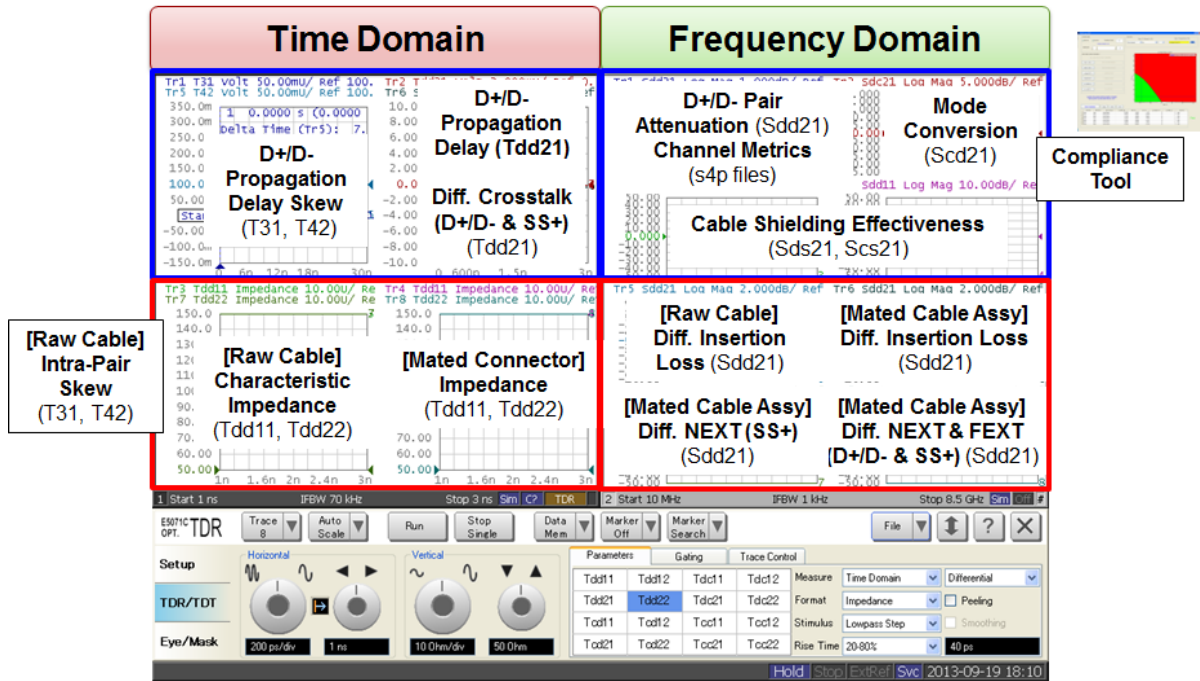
Time Domain

Frequency Domain

Compliance Tool

Tr1 T31 Volt 50.00mU/ Ref 100.
Tr5 T42 Volt 50.00mU/ Ref 100.

D+/D- Propagation Delay Skew (T31, T42)

D+/D- Propagation Delay (Tdd21)

Diff. Crosstalk (D+/D- & SS+) (Tdd21)

D+/D- Pair Attenuation (Sdd21) Channel Metrics (s4p files)

Mode Conversion (Scd21)

Sdd11 Log Mag 10.00dB/ Ref

Cable Shielding Effectiveness (Sds21, Scs21)

Tr3 Tdd11 Impedance 10.00U/ Re
Tr7 Tdd22 Impedance 10.00U/ Re

Tr4 Tdd11 Impedance 10.00U/ Re
Tr8 Tdd22 Impedance 10.00U/ Re

[Raw Cable] Intra-Pair Skew (T31, T42)

[Raw Cable] Characteristic Impedance (Tdd11, Tdd22)

[Mated Connector] Impedance (Tdd11, Tdd22)

Tr5 Sdd21 Log Mag 2.000dB/ Ref
Tr6 Sdd21 Log Mag 2.000dB/ Ref

[Raw Cable] Diff. Insertion Loss (Sdd21)

[Mated Cable Assy] Diff. Insertion Loss (Sdd21)

[Mated Cable Assy] Diff. NEXT (SS+) (Sdd21)

[Mated Cable Assy] Diff. NEXT & FEXT [D+/D- & SS+) (Sdd21)

1 Start 1 ns IFBW 70 kHz Stop 3 ns Sim C? TDR
2 Start 10 MHz IFBW 1 kHz Stop 8.5 GHz Sim Off

E5071C OPT. TDR
Trace 8
Auto Scale
Run
Stop Single
Data Mem
Marker Off
Marker Search
File
?

Setup
TDR/TDT
Eye/Mask

Horizontal
200 ps/div
1 ns
Vertical
10 Ohm/div
50 Ohm

Parameters | Gating | Trace Control

| Tdd11 | Tdd12 | Tdc11 | Tdc12 |
|---|---|---|---|
| Tdd21 | Tdd22 | Tdc21 | Tdc22 |
| Tcd11 | Tcd12 | Tcc11 | Tcc12 |
| Tcd21 | Tcd22 | Tcc21 | Tcc22 |

Measure Time Domain Differential
Format Impedance Peeling
Stimulus Lowpass Step Smoothing
Rise Time 20-80% 40 ps

Hold Stop ExtRef Svc 2013-09-19 18:10